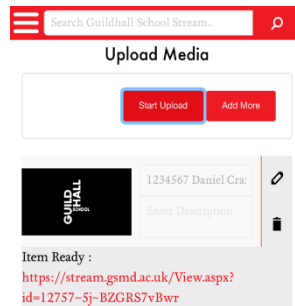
Search Guildhall School Stream...

Upload Media

Start Upload

Add More

GUILD HALL SCHOOL

1234567 Daniel Cra

Enter Description

Item Ready : https://stream.gsmd.ac.uk/View.aspx?id=12757~5j~BZGRS7vBwr